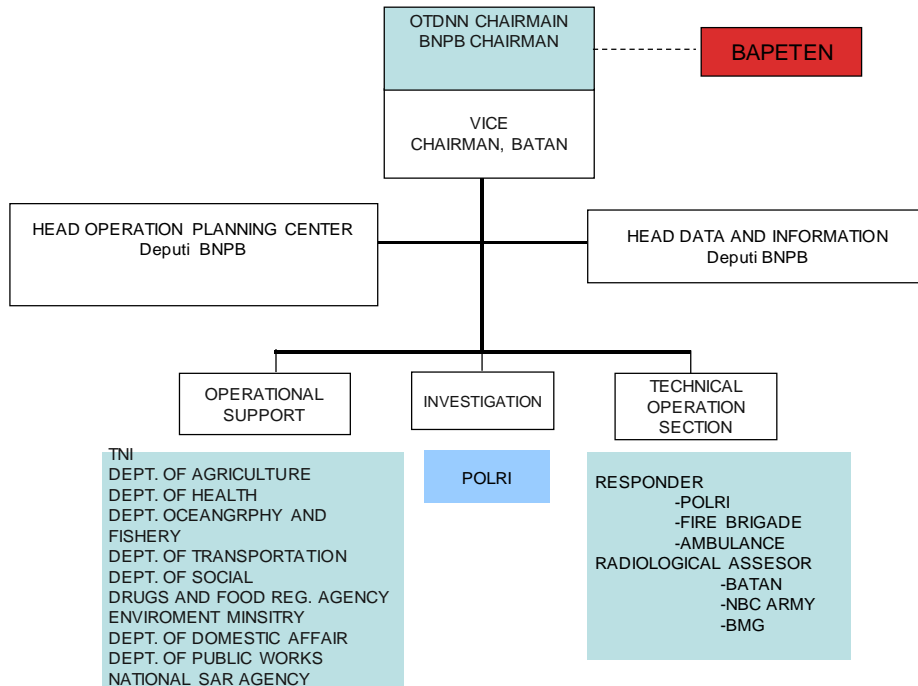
OTDNN CHAIRMAIN
BNPB CHAIRMAN

BAPETEN

VICE
CHAIRMAN, BATAN

HEAD OPERATION PLANNING CENTER
Deputi BNPB

HEAD DATA AND INFORMATION
Deputi BNPB

OPERATIONAL
SUPPORT

INVESTIGATION

TECHNICAL
OPERATION
SECTION

TNI
DEPT. OF AGRICULTURE
DEPT. OF HEALTH
DEPT. OCEANGRPHY AND FISHERY
DEPT. OF TRANSPORTATION
DEPT. OF SOCIAL
DRUGS AND FOOD REG. AGENCY
ENVIROMENT MINSITRY
DEPT. OF DOMESTIC AFFAIR
DEPT. OF PUBLIC WORKS
NATIONAL SAR AGENCY

POLRI

RESPONDER
-POLRI
-FIRE BRIGADE
-AMBULANCE
RADIOLOGICAL ASSESOR
-BATAN
-NBC ARMY
-BMG